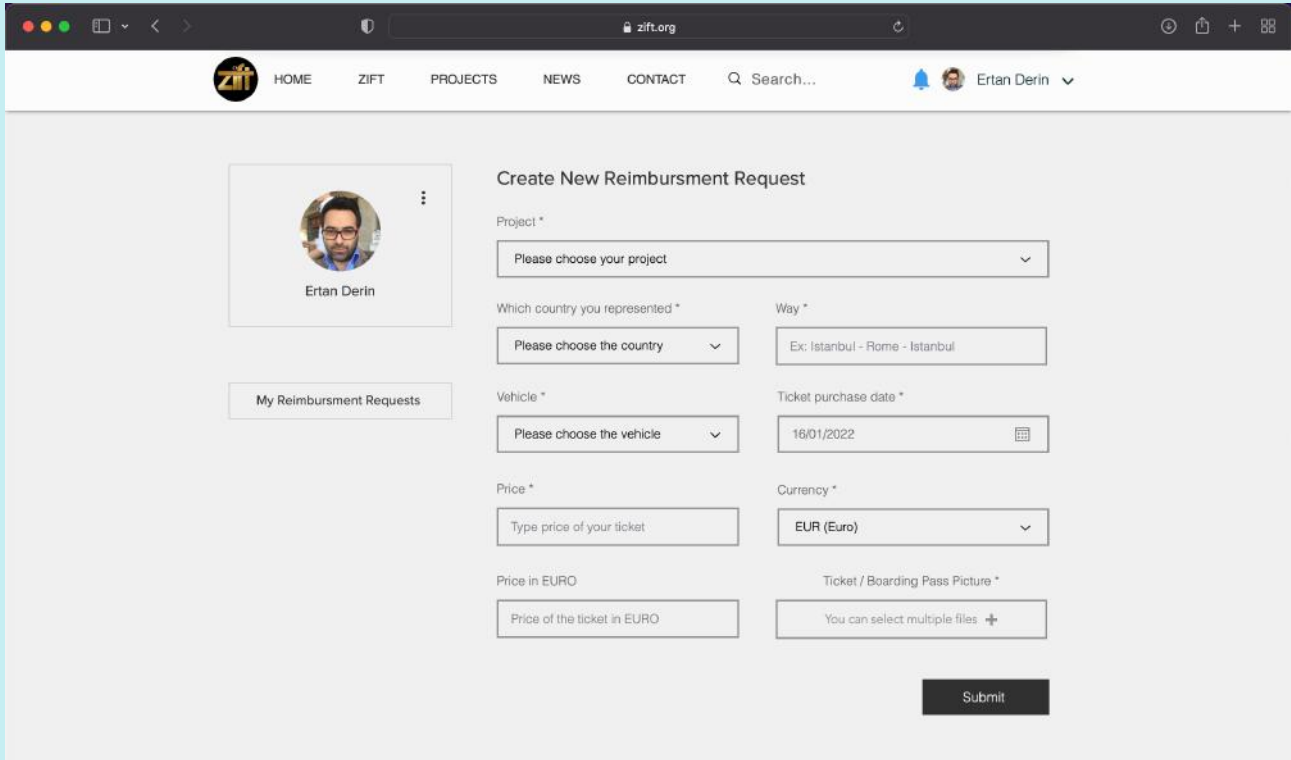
zift.org

zift

HOME ZIFT PROJECTS NEWS CONTACT Search...

Ertan Derin

Ertan Derin

My Reimbursment Requests

Create New Reimbursment Request

Project *

Please choose your project

Which country you represented *

Please choose the country

Way *

Ex: Istanbul - Rome - Istanbul

Vehicle *

Please choose the vehicle

Ticket purchase date *

16/01/2022

Price *

Type price of your ticket

Currency *

EUR (Euro)

Price in EURO

Price of the ticket in EURO

Ticket / Boarding Pass Picture *

You can select multiple files +

Submit